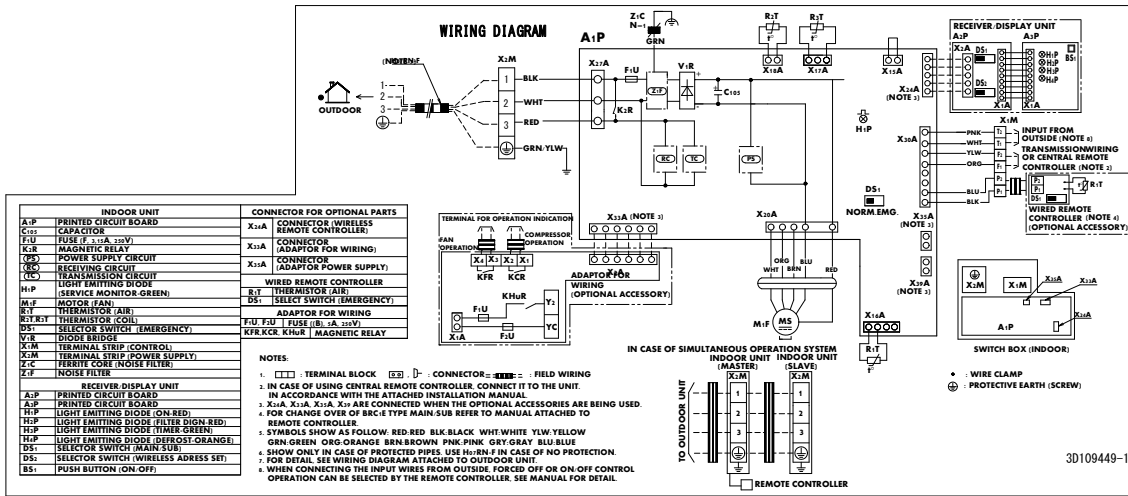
WIRING DIAGRAM

A1P

Z1C N=1

GRN

R2T

R1T

X18A

X17A

X15A

RECEIVER/DISPLAY UNIT

A2P

X2A

DS1

DS2

H1P

H2P

H3P

H4P

BS1

X1A

X24A (NOTE 3)

(NOTE 6)

X2M

OUTDOOR

1

2

3

BLK

WHT

RED

GRN/YLW

X27A

F1U

K2R

Z1F

V1R

C105

RC

TC

PS

H1P

X1M

X30A

PNK

WHT

YLW

ORG

T2

T1

F2

F1

P2

P1

INPUT FROM OUTSIDE (NOTE 8)

TRANSMISSIONWIRING OR CENTRAL REMOTE CONTROLLER (NOTE 2)

BLU

BLK

P2

P1

DS1

R1T

WIRED REMOTE CONTROLLER (NOTE 4) (OPTIONAL ACCESSORY)

DS1

NORM.EMG.

X35A (NOTE 3)

X39A (NOTE 3)

X20A

ORG

WHT

BRN

BLU

RED

M1F

MS

X16A

R1T

TERMINAL FOR OPERATION INDICATION

FAN OPERATION

COMPRESSOR OPERATION

X4

X3

X2

X1

KFR

KCR

X33A (NOTE 3)

X1A

ADAPTOR FOR WIRING (OPTIONAL ACCESSORY)

KHuR

Y2

F1U

YC

X1A

F2U

X2M

X1M

X35A

X33A

X24A

A1P

SWITCH BOX (INDOOR)

: WIRE CLAMP

: PROTECTIVE EARTH (SCREW)

| INDOOR UNIT | |
|---|---|
| A1P | PRINTED CIRCUIT BOARD |
| C105 | CAPACITOR |
| F1U | FUSE (F, 3.15A, 250V) |
| K2R | MAGNETIC RELAY |
| PS | POWER SUPPLY CIRCUIT |
| RC | RECEIVING CIRCUIT |
| TC | TRANSMISSION CIRCUIT |
| H1P | LIGHT EMITTING DIODE (SERVICE MONITOR-GREEN) |
| M1F | MOTOR (FAN) |
| R1T | THERMISTOR (AIR) |
| R2T.R3T | THERMISTOR (COIL) |
| DS1 | SELECTOR SWITCH (EMERGENCY) |
| V1R | DIODE BRIDGE |
| X1M | TERMINAL STRIP (CONTROL) |
| X2M | TERMINAL STRIP (POWER SUPPLY) |
| Z1C | FERRITE CORE (NOISE FILTER) |
| Z1F | NOISE FILTER |
| RECEIVER/DISPLAY UNIT | |
| A2P | PRINTED CIRCUIT BOARD |
| A3P | PRINTED CIRCUIT BOARD |
| H1P | LIGHT EMITTING DIODE (ON-RED) |
| H2P | LIGHT EMITTING DIODE (FILTER DIGN-RED) |
| H3P | LIGHT EMITTING DIODE (TIMER-GREEN) |
| H4P | LIGHT EMITTING DIODE (DEFROST-ORANGE) |
| DS1 | SELECTOR SWITCH (MAIN/SUB) |
| DS2 | SELECTOR SWITCH (WIRELESS ADRESS SET) |
| BS1 | PUSH BUTTON (ON/OFF) |

| CONNECTOR FOR OPTIONAL PARTS | |
|---|---|
| X24A | CONNECTOR (WIRELESS REMOTE CONTROLLER) |
| X33A | CONNECTOR (ADAPTOR FOR WIRING) |
| X35A | CONNECTOR (ADAPTOR POWER SUPPLY) |
| WIRED REMOTE CONTROLLER | |
| R1T | THERMISTOR (AIR) |
| DS1 | SELECT SWITCH (EMERGENCY) |
| ADAPTOR FOR WIRING | |
| F1U, F2U | FUSE ((B), 5A, 250V) |
| KFR.KCR, KHuR | MAGNETIC RELAY |

NOTES:

1. : TERMINAL BLOCK , : CONNECTOR : FIELD WIRING
2. IN CASE OF USING CENTRAL REMOTE CONTROLLER, CONNECT IT TO THE UNIT. IN ACCORDANCE WITH THE ATTACHED INSTALLATION MANUAL.
3. X24A, X33A, X35A, X39 ARE CONNECTED WHEN THE OPTIONAL ACCESSORIES ARE BEING USED.
4. FOR CHANGE OVER OF BRC1E TYPE MAIN/SUB REFER TO MANUAL ATTACHED TO REMOTE CONTROLLER.
5. SYMBOLS SHOW AS FOLLOW: RED:RED BLK:BLACK WHT:WHITE YLW:YELLOW GRN:GREEN ORG:ORANGE BRN:BROWN PNK:PINK GRY:GRAY BLU:BLUE
6. SHOW ONLY IN CASE OF PROTECTED PIPES. USE H07RN-F IN CASE OF NO PROTECTION.
7. FOR DETAIL, SEE WIRING DIAGRAM ATTACHED TO OUTDOOR UNIT.
8. WHEN CONNECTING THE INPUT WIRES FROM OUTSIDE, FORCED OFF OR ON/OFF CONTROL OPERATION CAN BE SELECTED BY THE REMOTE CONTROLLER, SEE MANUAL FOR DETAIL.

IN CASE OF SIMULTANEOUS OPERATION SYSTEM

INDOOR UNIT (MASTER)

INDOOR UNIT (SLAVE)

X2M

X2M

1

2

3

TO OUTDOOR UNIT

REMOTE CONTROLLER

3D109449-1